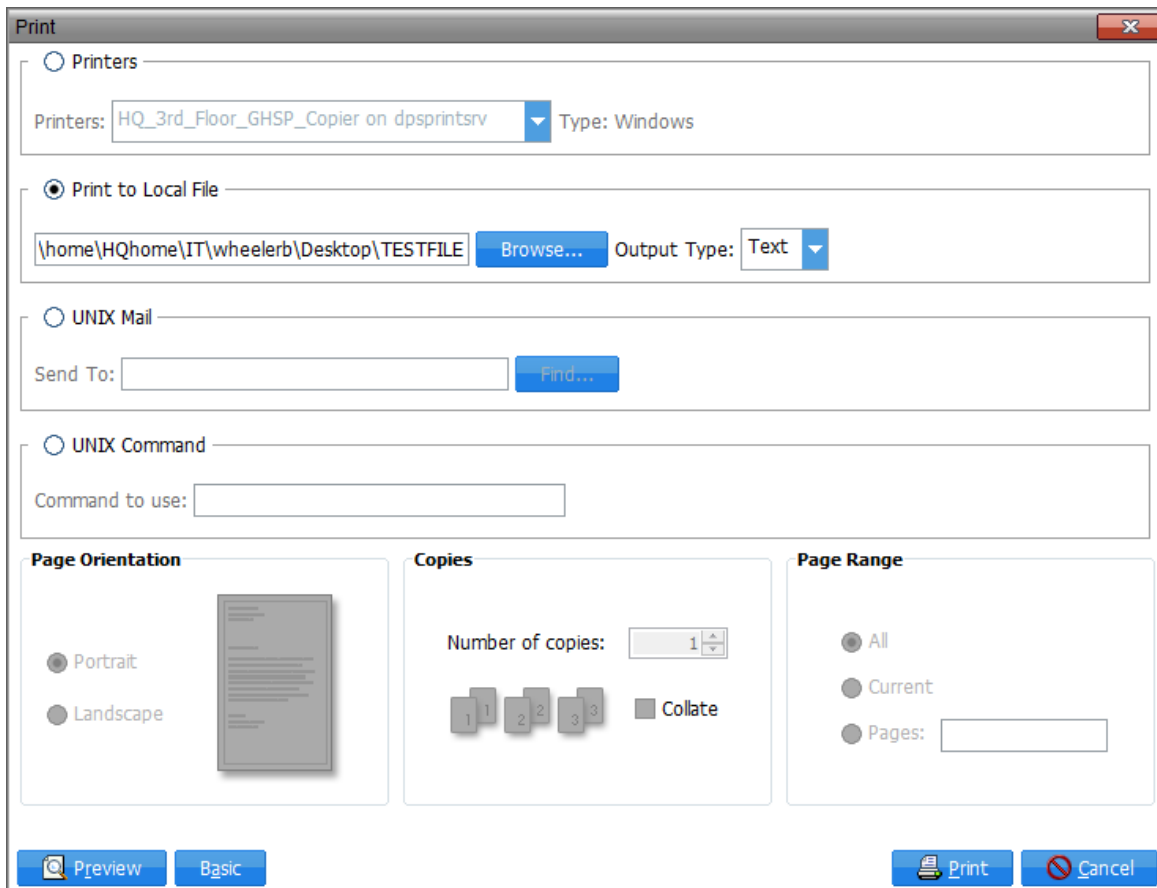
Print

Printers

Printers: HQ_3rd_Floor_GHSP_Copier on dpsprintsrv Type: Windows

Print to Local File

\home\HQhome\IT\wheelerb\Desktop\TESTFILE Browse... Output Type: Text

UNIX Mail

Send To: Find...

UNIX Command

Command to use:

Page Orientation

Portrait

Landscape

Copies

Number of copies: 1

1 1 2 2 3 3

Collate

Page Range

All

Current

Pages:

Preview Basic Print Cancel